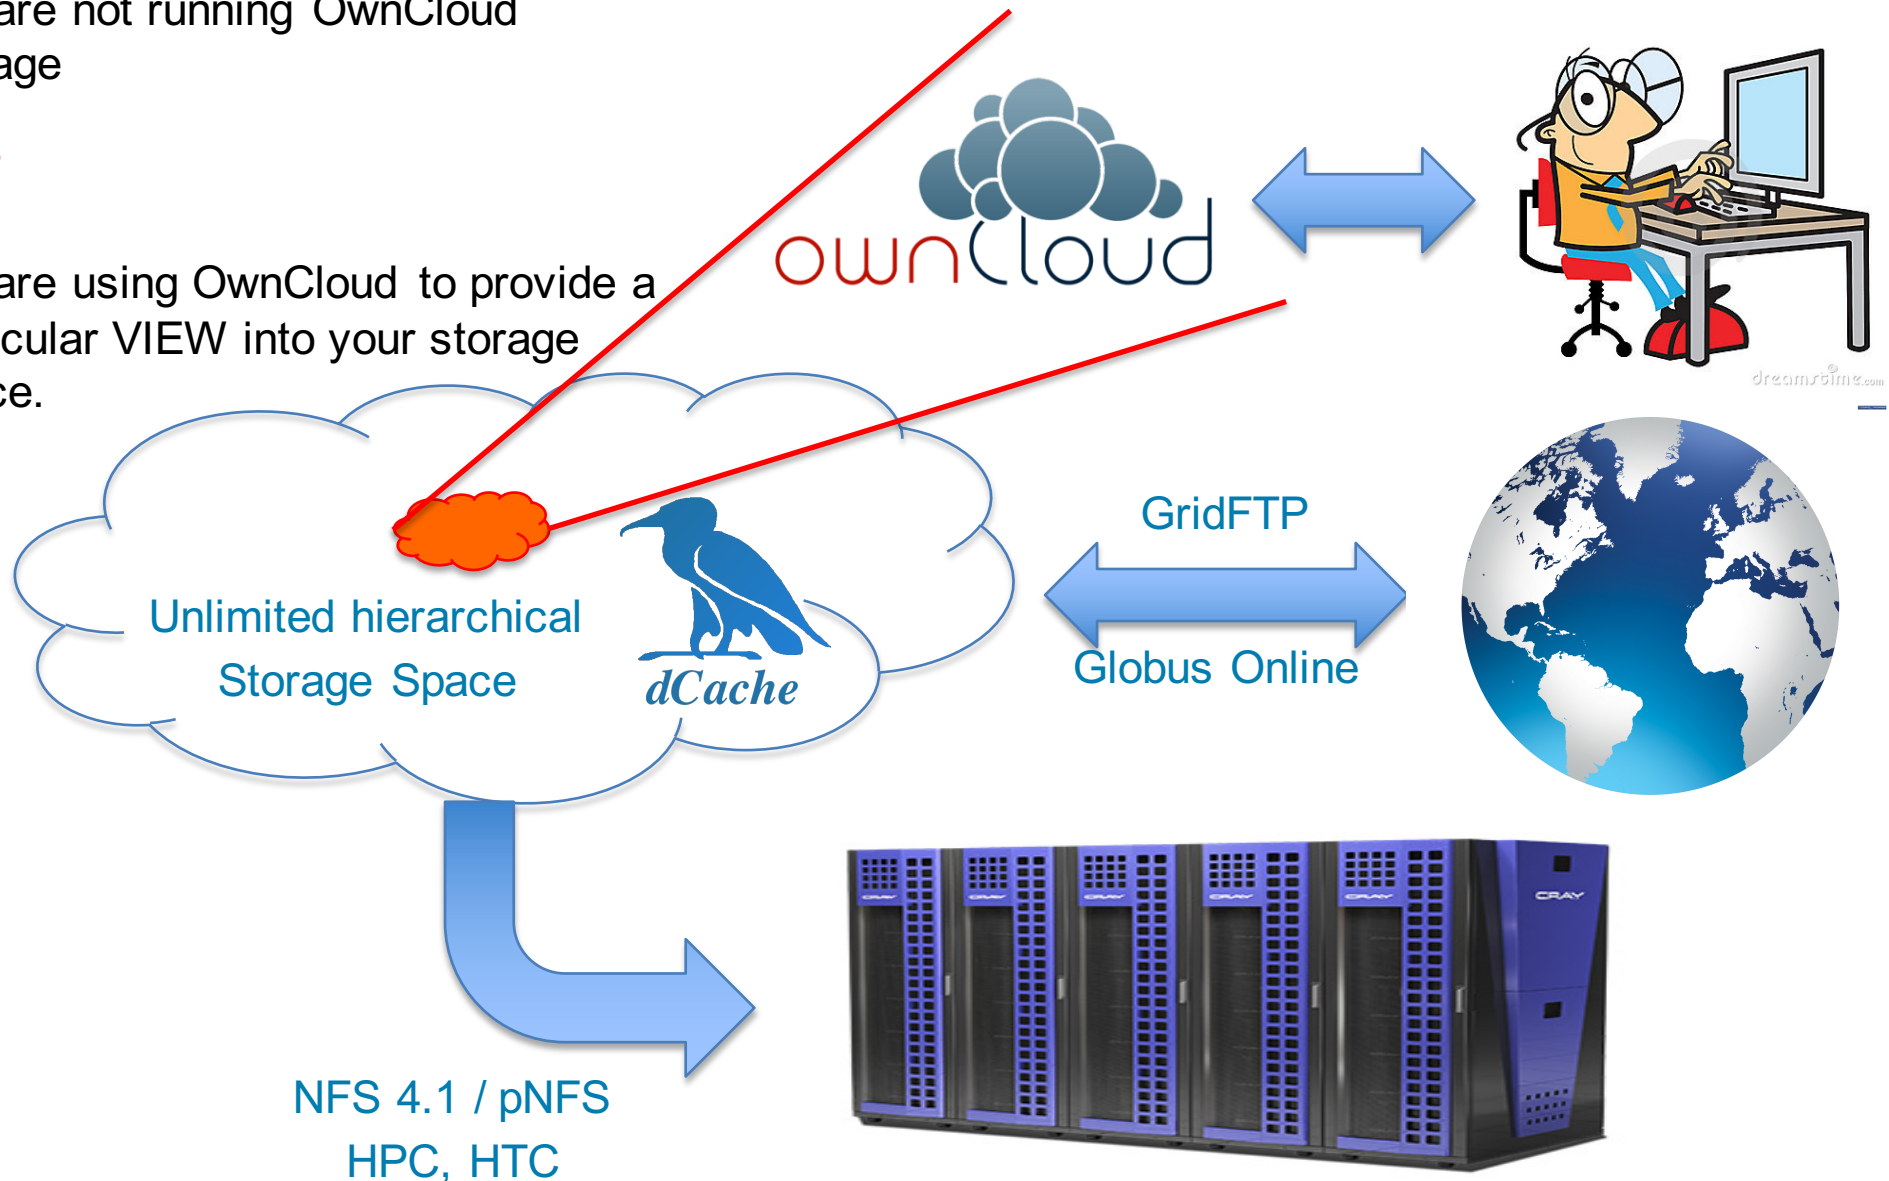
are not running OwnCloud
age

are using OwnCloud to provide a
cular VIEW into your storage
ce.

ownCloud

dreamstime.com

GridFTP

Globus Online

Unlimited hierarchical Storage Space

dCache

NFS 4.1 / pNFS
HPC, HTC

CRAY